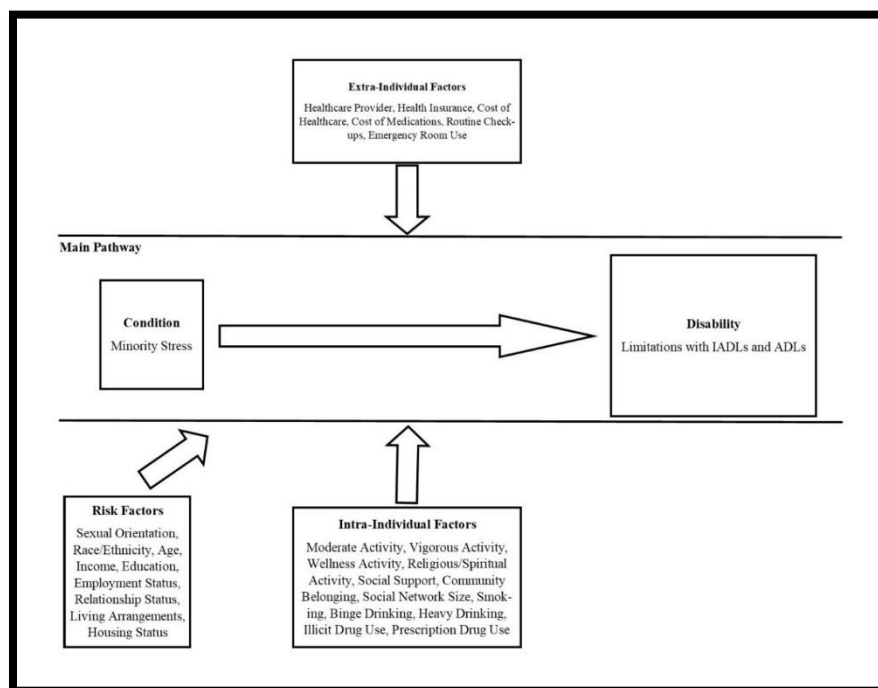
Extra-Individual Factors
Healthcare Provider, Health Insurance, Cost of Healthcare, Cost of Medications, Routine Check-ups, Emergency Room Use

Main Pathway

Condition
Minority Stress

Disability
Limitations with IADLs and ADLs

Risk Factors
Sexual Orientation, Race/Ethnicity, Age, Income, Education, Employment Status, Relationship Status, Living Arrangements, Housing Status

Intra-Individual Factors
Moderate Activity, Vigorous Activity, Wellness Activity, Religious/Spiritual Activity, Social Support, Community Belonging, Social Network Size, Smoking, Binge Drinking, Heavy Drinking, Illicit Drug Use, Prescription Drug Use